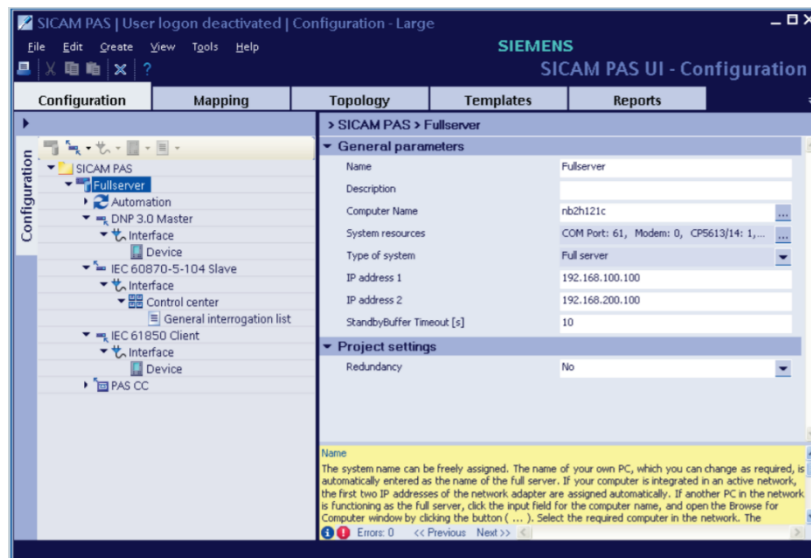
SICAM PAS | User logon deactivated | Configuration - Large

File Edit Create View Tools Help

SIEMENS

SICAM PAS UI - Configuration

Configuration | Mapping | Topology | Templates | Reports

Configuration

SICAM PAS
Fullserver
Automation
DNP 3.0 Master
Interface
Device
IEC 60870-5-104 Slave
Interface
Control center
General interrogation list
IEC 61850 Client
Interface
Device
PAS CC

> SICAM PAS > Fullserver

General parameters

| | |
|---|---|
| Name | Fullserver |
| Description | |
| Computer Name | nb2h121c |
| System resources | COM Port: 61, Modem: 0, CP5613/14: 1,... |
| Type of system | Full server |
| IP address 1 | 192.168.100.100 |
| IP address 2 | 192.168.200.100 |
| StandbyBuffer Timeout [s] | 10 |

Project settings

| | |
|---|---|
| Redundancy | No |

Name
The system name can be freely assigned. The name of your own PC, which you can change as required, is automatically entered as the name of the full server. If your computer is integrated in an active network, the first two IP addresses of the network adapter are assigned automatically. If another PC in the network is functioning as the full server, click the input field for the computer name, and open the Browse for Computer window by clicking the button ( ... ). Select the required computer in the network. The

Errors: 0 << Previous Next >>